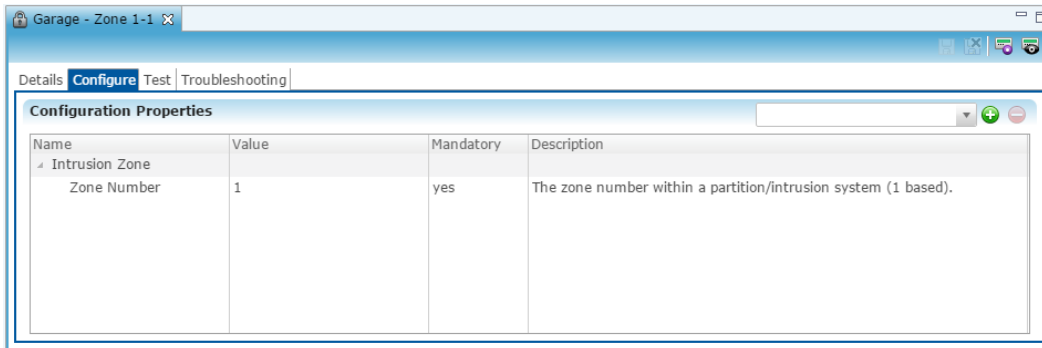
Garage - Zone 1-1

Details Configure Test Troubleshooting

Configuration Properties

| Name | Value | Mandatory | Description |
|---|---|---|---|
| Intrusion Zone | | | |
| Zone Number | 1 | yes | The zone number within a partition/intrusion system (1 based). |